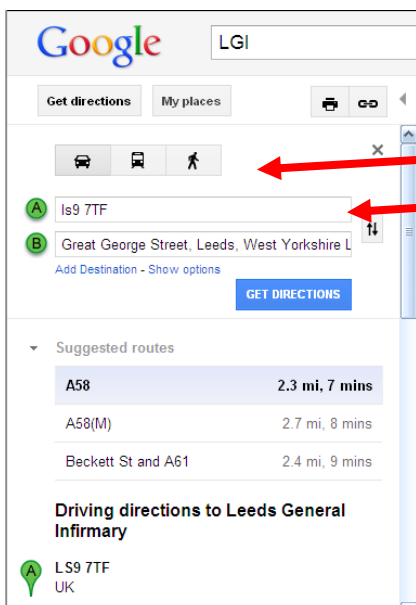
Google

LGI

Get directions

My places

A ls9 7TF

B Great George Street, Leeds, West Yorkshire L

Add Destination - Show options

GET DIRECTIONS

Suggested routes

| | |
|---|---|
| A58 | 2.3 mi, 7 mins |
| A58(M) | 2.7 mi, 8 mins |
| Beckett St and A61 | 2.4 mi, 9 mins |

Driving directions to Leeds General Infirmary

A LS9 7TF
UK